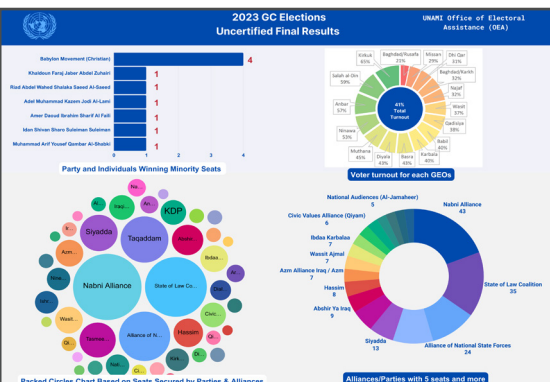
2023 GC Elections
Uncertified Final Results

UNAMI Office of Electoral Assistance (OEA)

Babylon Movement (Christian) 4
Khaldoon Faraj Jaber Abdel Zuhairi 1
Riad Abdel Wahed Shalaka Saeed Al-Saeed 1
Adel Muhammad Kazem Jodi Al-Lami 1
Anwar Daoud Ibrahim Sharif Al Faili 1
Idan Shivan Sharo Suleiman Suleiman 1
Muhammad Arif Yousef Qambar Al-Shabki 1
0 1 2 3 4

Party and Individuals Winning Minority Seats

Kirkuk 65%
Baghdad/Rusafa 25%
Missan 29%
Dhi Qar 31%
Baghdad/Karkh 32%
Salah al-Din 59%
Najaf 37%
Wasit 37%
Anbar 57%
Qadisiya 38%
Ninawa 53%
Babil 40%
Muthana 45%
Diyala 43%
Basra 43%
Karbala 40%
41% Total Turnout

Voter turnout for each GEOs

Na...
Al...
Iraqi...
An...
KDP
Siyadda
Taqaddam
Hassi...
Azm...
Ibdas...
Al...
Nabni Alliance
State of Law Co...
Ishr...
Dhil...
Wasit...
Civic...
Alliance of N...
Hassim
Al...
Tasmim...
Kirk...
Di...

Packed Circles Chart Based on Seats Secured by Parties & Alliances

National Audiences (Al-Jamaheer) 5
Civic Values Alliance (Qiyam) 6
Ibdaa Karbalaa 7
Wassit Ajmal 7
Azm Alliance Iraq / Azm 7
Hassim 8
Abshir Ya Iraq 9
Siyadda 13
Nabni Alliance 43
State of Law Coalition 35
Alliance of National State Forces 24

Alliances/Parties with 5 seats and more